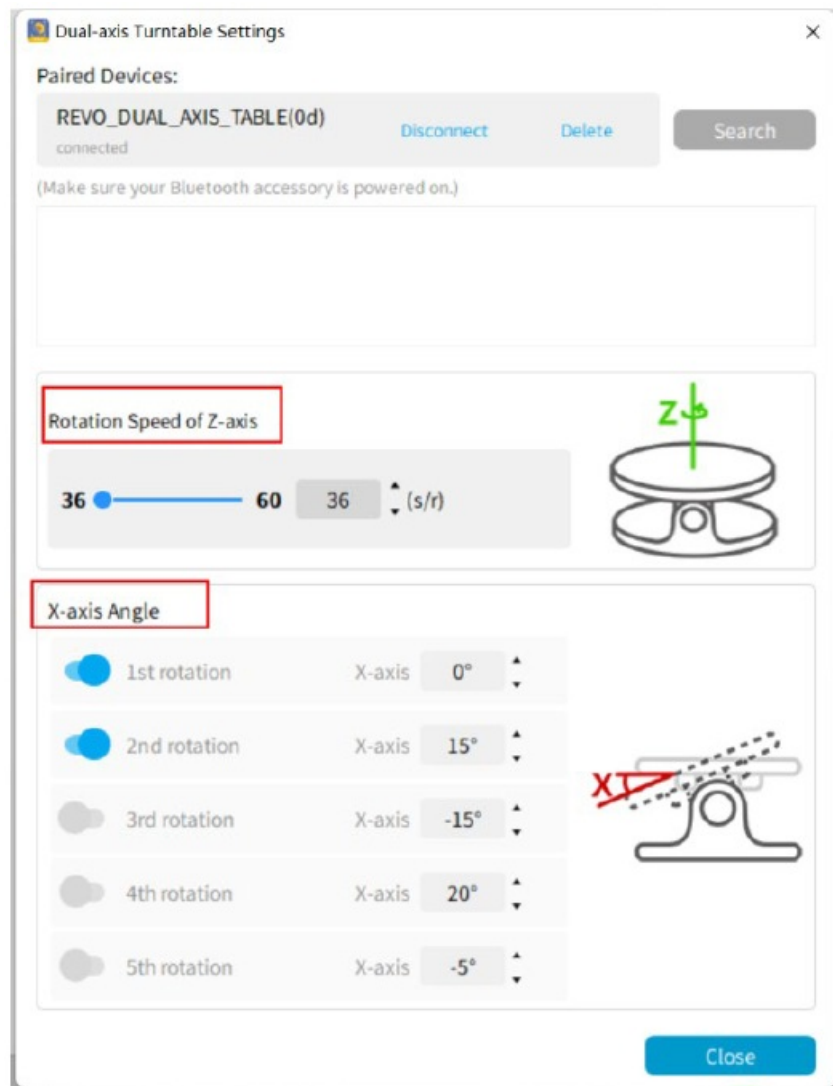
Dual-axis Turntable Settings

×

Paired Devices:

REVO_DUAL_AXIS_TABLE(0d)
connected

Disconnect

Delete

Search

(Make sure your Bluetooth accessory is powered on.)

Rotation Speed of Z-axis

36

60

36

(s/r)

Z

X-axis Angle

1st rotation

X-axis

0°

2nd rotation

X-axis

15°

3rd rotation

X-axis

-15°

4th rotation

X-axis

20°

5th rotation

X-axis

-5°

X

Close